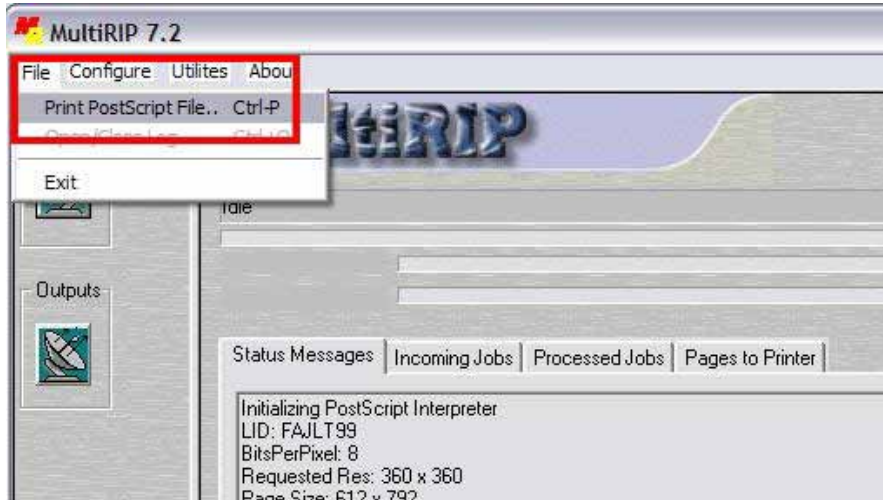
MultiRIP 7.2

File Configure Utilites Abou

Print PostScript File... Ctrl-P

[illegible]

Exit

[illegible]RIP

Idle

Outputs

Status Messages | Incoming Jobs | Processed Jobs | Pages to Printer

Initializing PostScript Interpreter
LID: FAJLT99
BitsPerPixel: 8
Requested Res: 360 x 360
Page Size: 612 x 792